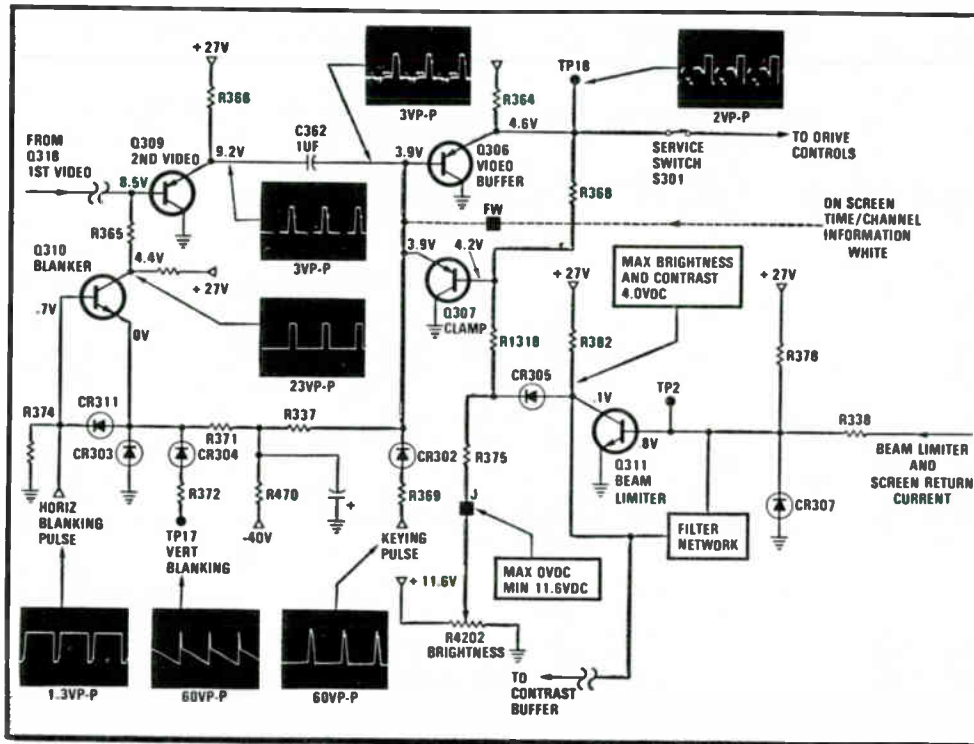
+27V
R366
FROM Q318 1ST VIDEO
8.5V
Q309 2ND VIDEO
9.2V
C362 1UF
3.9V
3VP-P
R364
Q306 VIDEO BUFFER
4.6V
TP18
2VP-P
TO DRIVE CONTROLS
SERVICE SWITCH S301
R368
3VP-P
FW
ON SCREEN TIME/CHANNEL INFORMATION WHITE
R365
Q310 BLANKER
4.4V
+27V
3.9V
4.2V
Q307 CLAMP
.7V
0V
23VP-P
+27V
MAX BRIGHTNESS AND CONTRAST 4.0VDC
+27V
R1318
R382
R378
CR305
.1V
TP2
R374
CR311
R371
R337
CR303
CR304
CR302
R375
Q311 BEAM LIMITER
8V
R338
BEAM LIMITER AND SCREEN RETURN CURRENT
R372
R470
R369
J
CR307
HORIZ BLANKING PULSE
TP17 VERT BLANKING
-40V
+
KEYING PULSE
FILTER NETWORK
MAX 0VDC MIN 11.6VDC
+11.6V
R4202 BRIGHTNESS
TO CONTRAST BUFFER
1.3VP-P
60VP-P
60VP-P